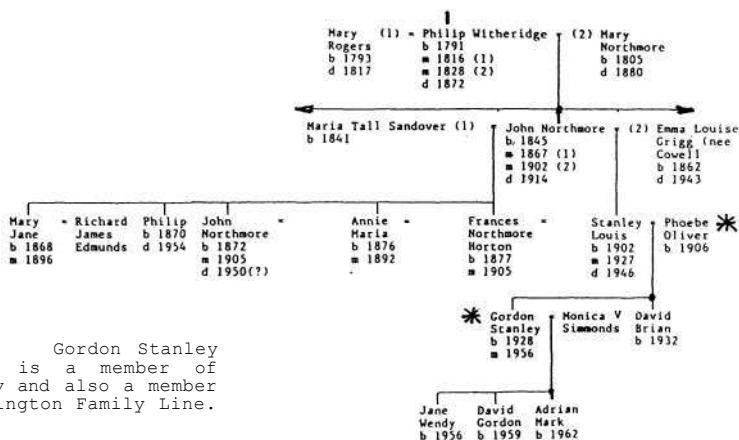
1

Mary Rogers
b 1793
d 1817

(1) = Philip Witheridge
b 1791
m 1816 (1)
m 1828 (2)
d 1872

(2) Mary Northmore
b 1805
d 1880

Maria Tall Sandover (1)
b 1841

John Northmore
b 1845
m 1867 (1)
m 1902 (2)
d 1914

(2) Emma Louise Grigg (nee Cowell)
b 1862
d 1943

Mary Jane
b 1868
m 1896

= Richard James Edmunds

Philip
b 1870
d 1954

John Northmore
b 1872
m 1905
d 1950(?)

=

Annie Maria
b 1876
m 1892

=

Frances Northmore Horton
b 1877
m 1905

=

Stanley Louis
b 1902
m 1927
d 1946

Phoebe Oliver
b 1906

Gordon Stanley
b 1928
m 1956

Monica V Simmonds

David Brian
b 1932

Jane Wendy
b 1956

David Gordon
b 1959

Adrian Mark
b 1962

Gordon Stanley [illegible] is a member of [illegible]y and also a member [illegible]ington Family Line.